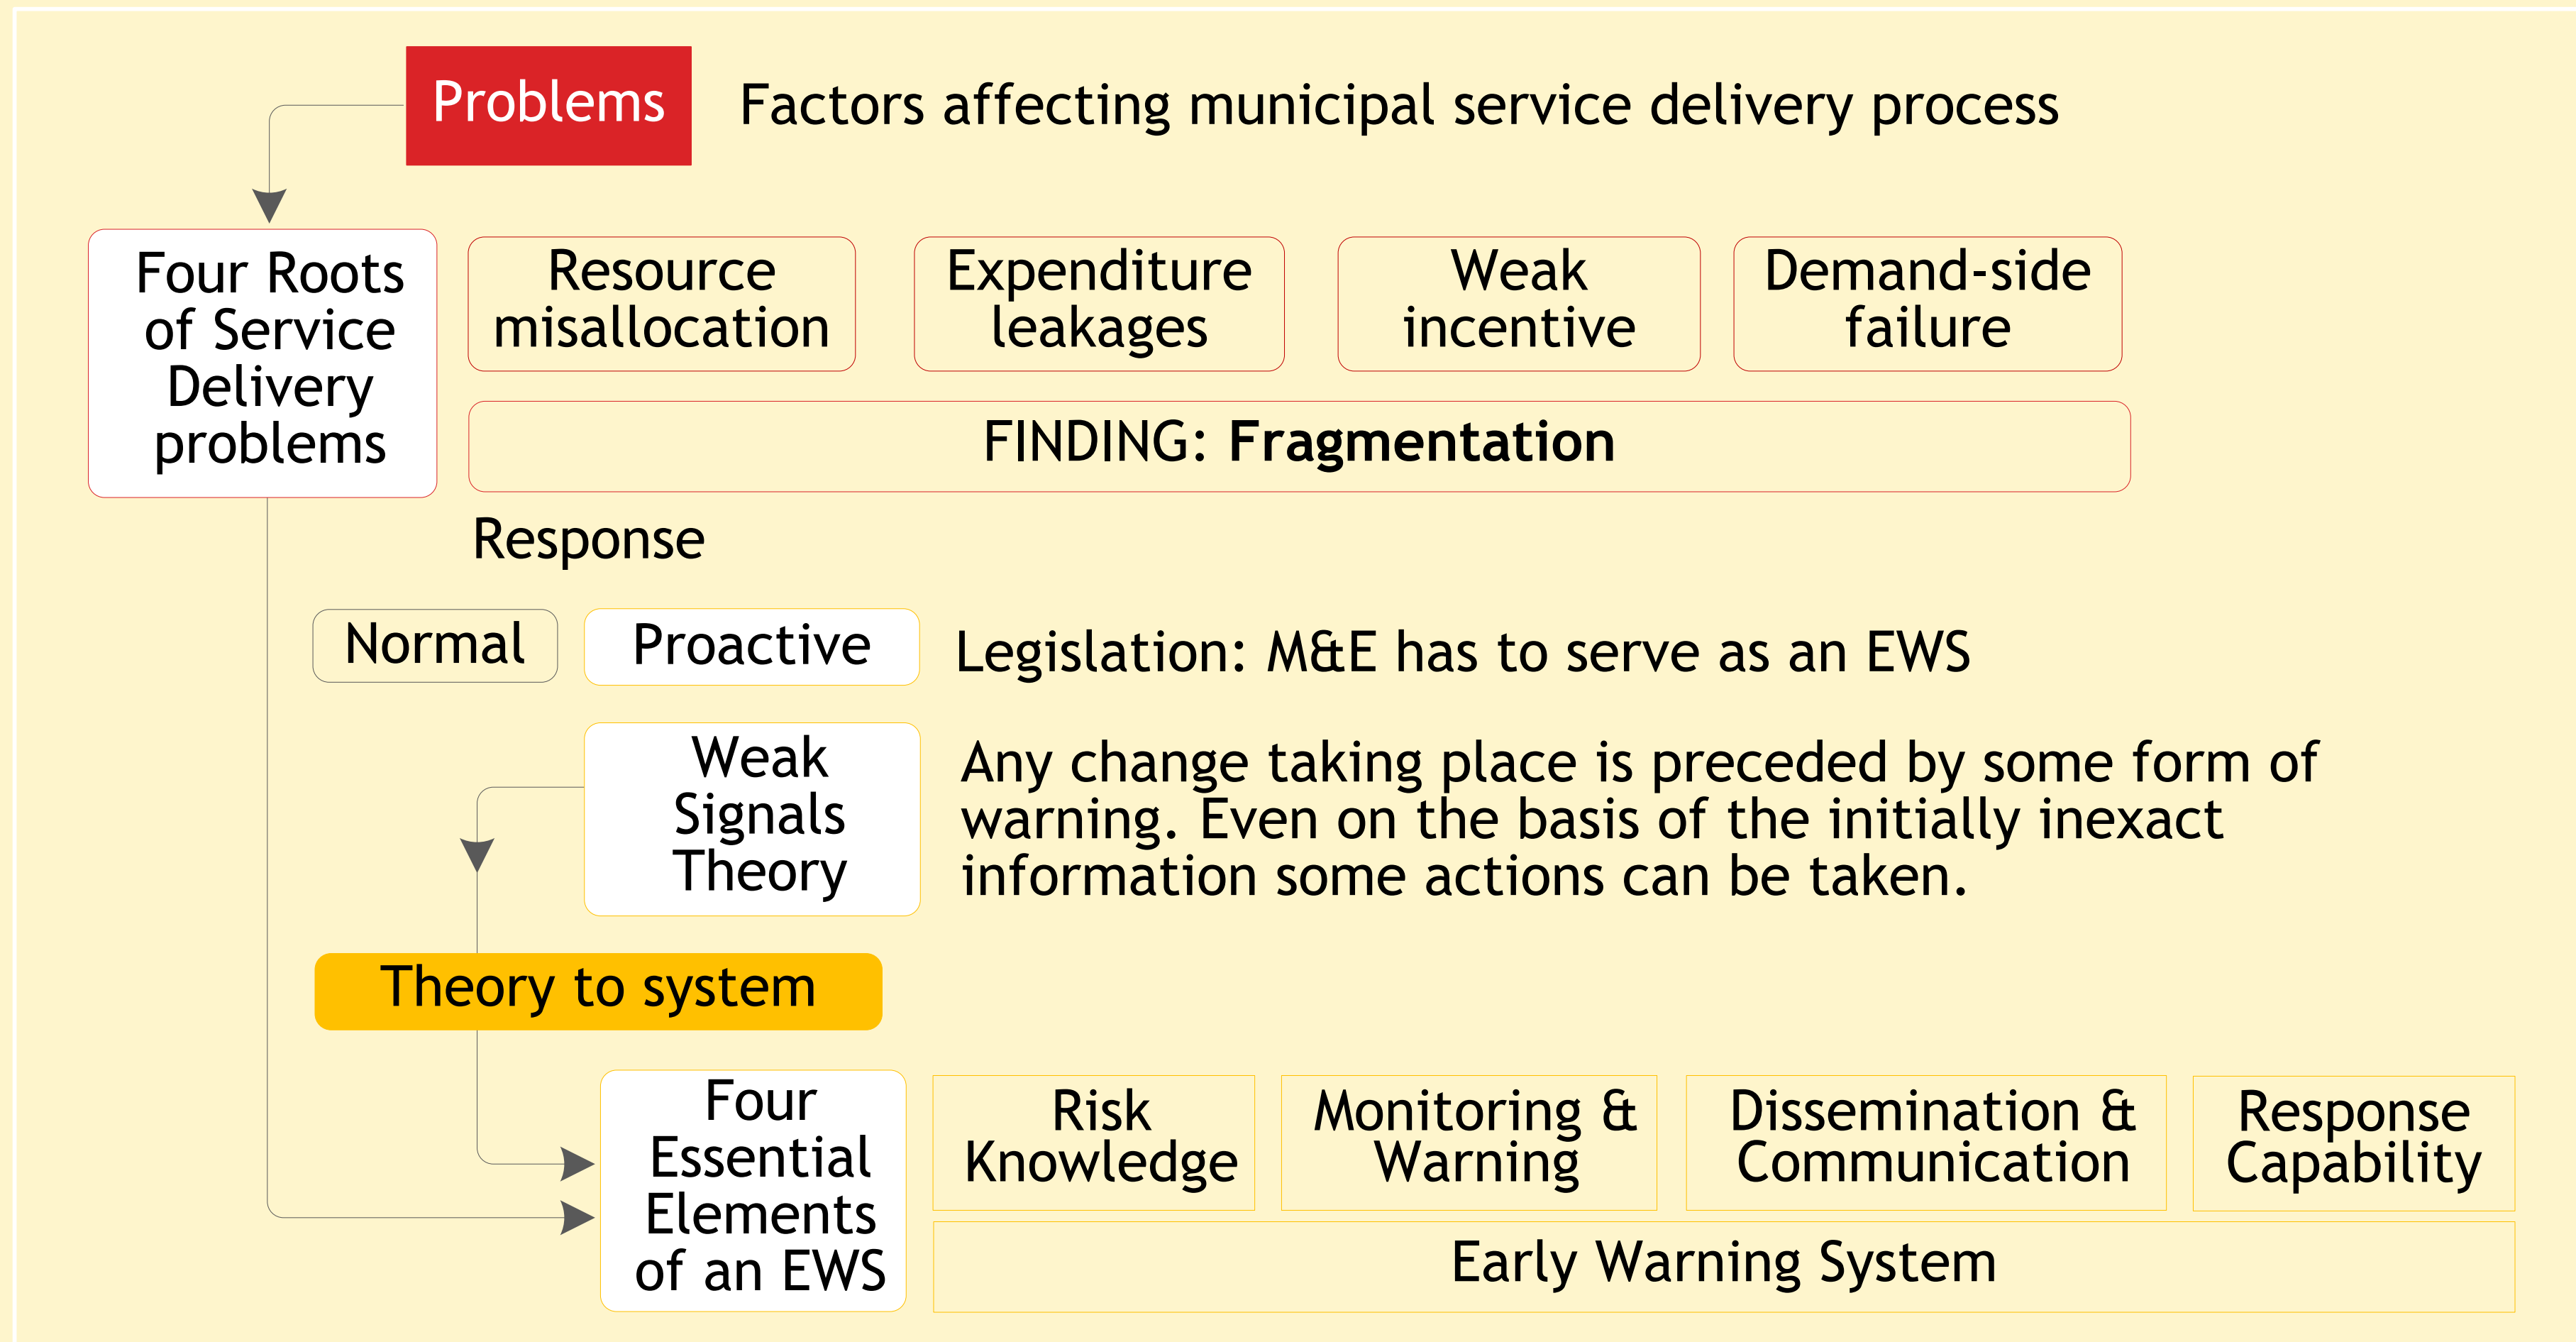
Problems

Factors affecting municipal service delivery process

Four Roots of Service Delivery problems

Resource misallocation

Expenditure leakages

Weak incentive

Demand-side failure

FINDING: **Fragmentation**

Response

Normal

Proactive

Legislation: M&E has to serve as an EWS

Weak Signals Theory

Any change taking place is preceded by some form of warning. Even on the basis of the initially inexact information some actions can be taken.

Theory to system

Four Essential Elements of an EWS

Risk Knowledge

Monitoring & Warning

Dissemination & Communication

Response Capability

Early Warning System